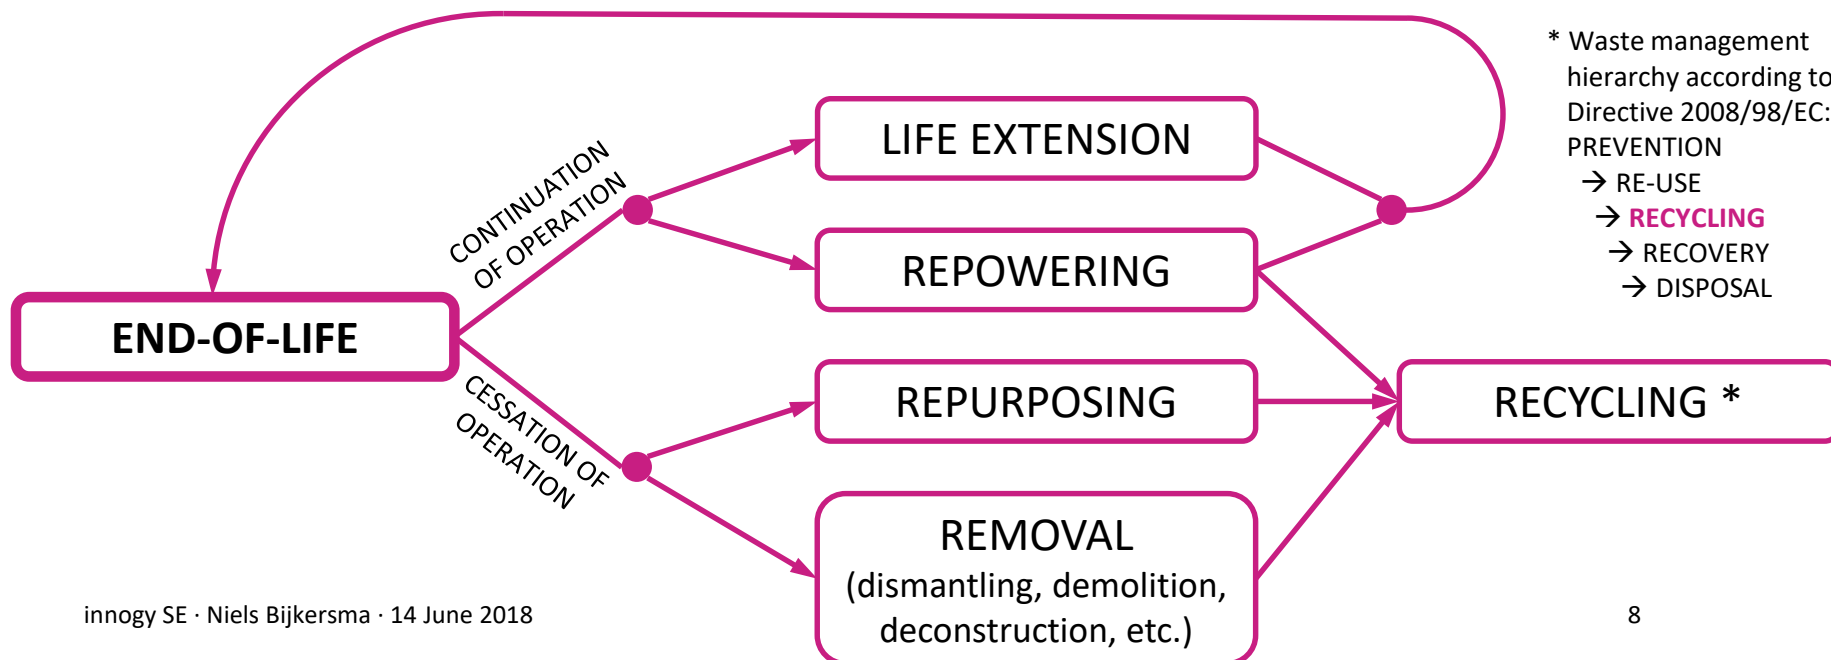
* Waste management hierarchy according to Directive 2008/98/EC:
PREVENTION
→ RE-USE
→ RECYCLING
→ RECOVERY
→ DISPOSAL

END-OF-LIFE

CONTINUATION OF OPERATION

CESSATION OF OPERATION

LIFE EXTENSION

REPOWERING

REPURPOSING

REMOVAL (dismantling, demolition, deconstruction, etc.)

RECYCLING *

innogy SE · Niels Bijkersma · 14 June 2018

8